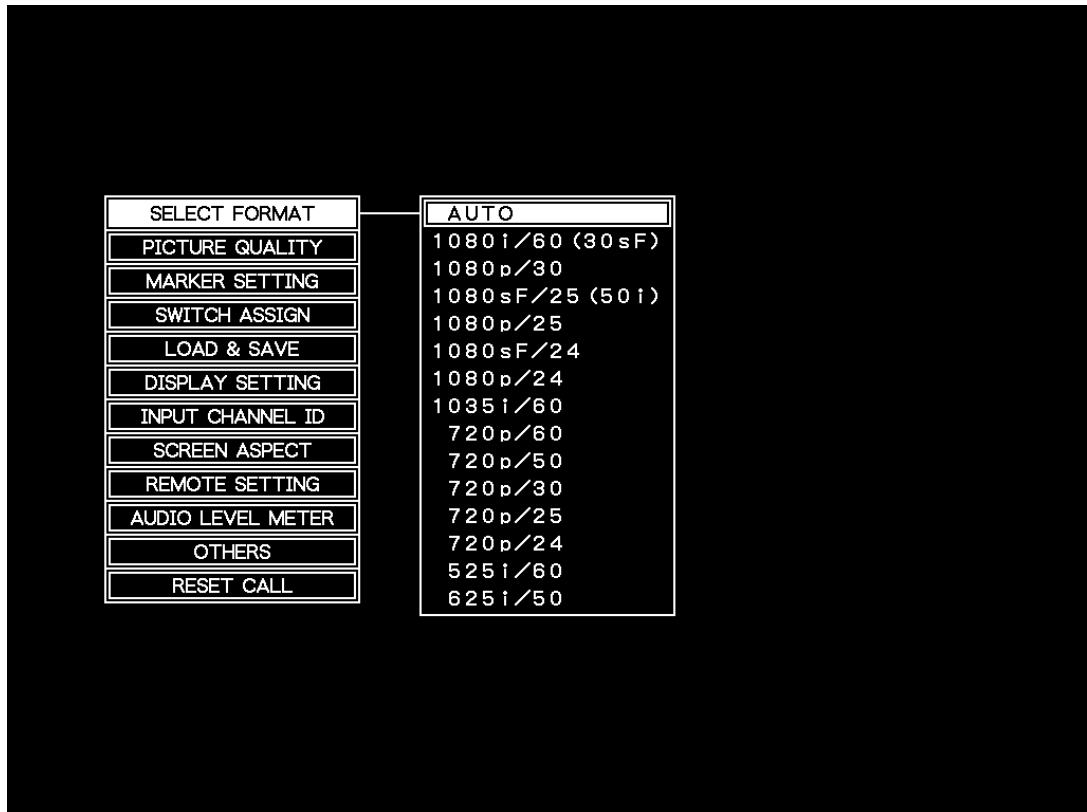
SELECT FORMAT
PICTURE QUALITY
MARKER SETTING
SWITCH ASSIGN
LOAD & SAVE
DISPLAY SETTING
INPUT CHANNEL ID
SCREEN ASPECT
REMOTE SETTING
AUDIO LEVEL METER
OTHERS
RESET CALL

AUTO
1080i/60 (30sF)
1080p/30
1080sF/25 (50i)
1080p/25
1080sF/24
1080p/24
1035i/60
720p/60
720p/50
720p/30
720p/25
720p/24
525i/60
625i/50